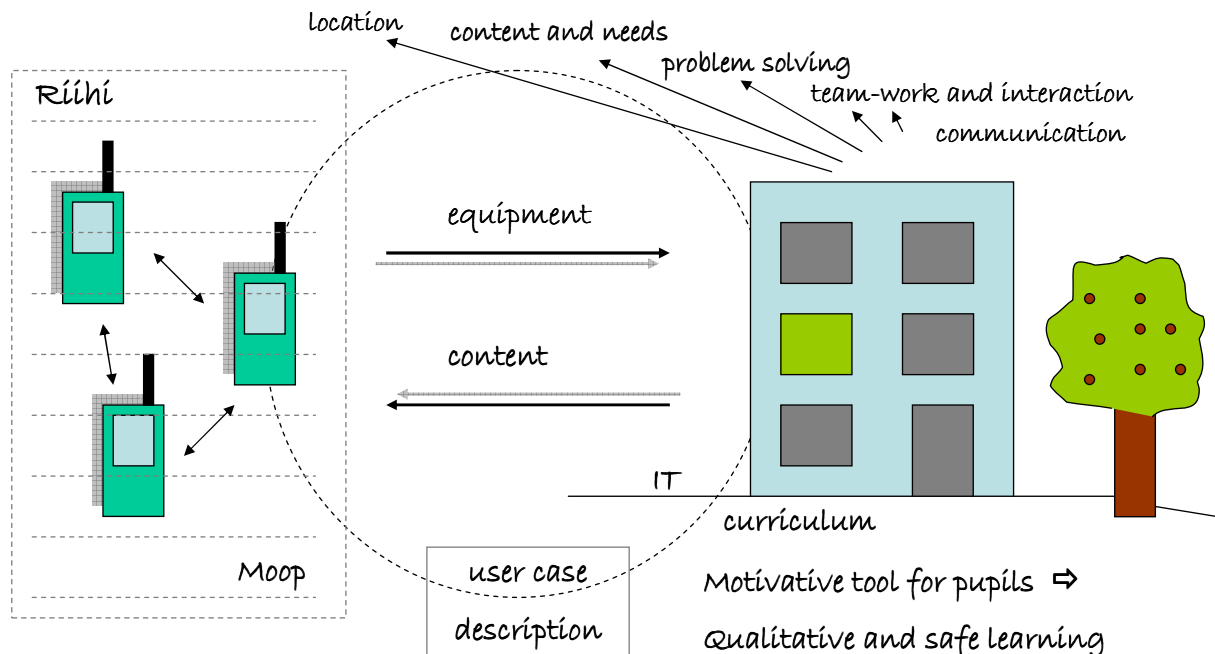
location

content and needs

problem solving

team-work and interaction

communication

Riihi

equipment

content

IT

curriculum

Moop

user case description

Motivative tool for pupils ⇨

Qualitative and safe learning